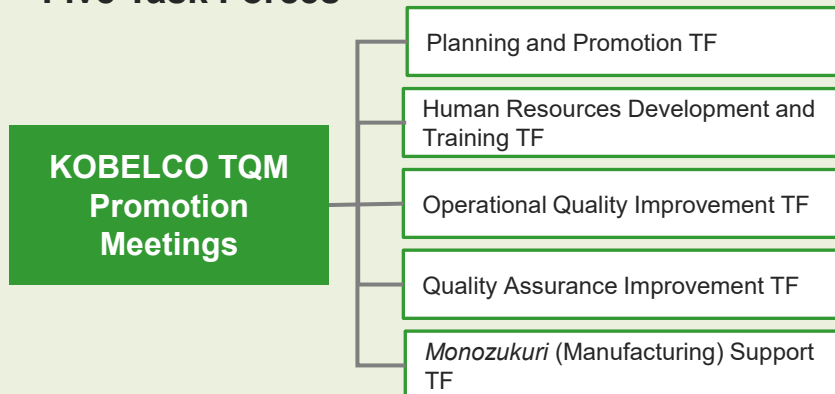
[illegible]

KOBELCO TQM Promotion Meetings

Planning and Promotion TF

Human Resources Development and Training TF

Operational Quality Improvement TF

Quality Assurance Improvement TF

Monozukuri (Manufacturing) Support TF